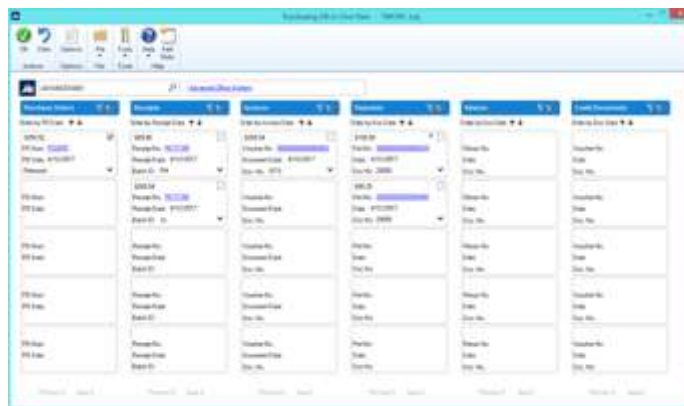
Purchasing All-in-One View - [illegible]

OK Clear Options File Tools Help Add Note

Actions Options File Tools Help

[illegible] Advanced Search Options

| Purchase Orders | Receipts | Invoices | Payments | Returns | Credit Documents |
|---|---|---|---|---|---|
| Order by PO Date | Order by Receipt Date | Order by Invoice Date | Order by Doc Date | Order by Doc Date | Order by Doc Date |
| $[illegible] PO Num: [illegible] PO Date: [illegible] Released | $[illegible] Receipt No: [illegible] Receipt Date: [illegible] Batch ID: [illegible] | $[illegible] Voucher No: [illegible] Document Date: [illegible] Doc. No: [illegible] | $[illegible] Pmt No: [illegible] Date: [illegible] Doc. No: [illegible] | Return No: Date: Doc. No: | Voucher No: Date: Doc. No: |
| PO Num: PO Date: | $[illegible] Receipt No: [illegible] Receipt Date: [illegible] Batch ID: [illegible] | Voucher No: Document Date: Doc. No: | $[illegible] Pmt No: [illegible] Date: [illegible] Doc. No: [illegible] | Return No: Date: Doc. No: | Voucher No: Date: Doc. No: |
| PO Num: PO Date: | Receipt No: Receipt Date: Batch ID: | Voucher No: Document Date: Doc. No: | Pmt No: Date: Doc. No: | Return No: Date: Doc. No: | Voucher No: Date: Doc. No: |
| PO Num: PO Date: | Receipt No: Receipt Date: Batch ID: | Voucher No: Document Date: Doc. No: | Pmt No: Date: Doc. No: | Return No: Date: Doc. No: | Voucher No: Date: Doc. No: |
| PO Num: PO Date: | Receipt No: Receipt Date: Batch ID: | Voucher No: Document Date: Doc. No: | Pmt No: Date: Doc. No: | Return No: Date: Doc. No: | Voucher No: Date: Doc. No: |